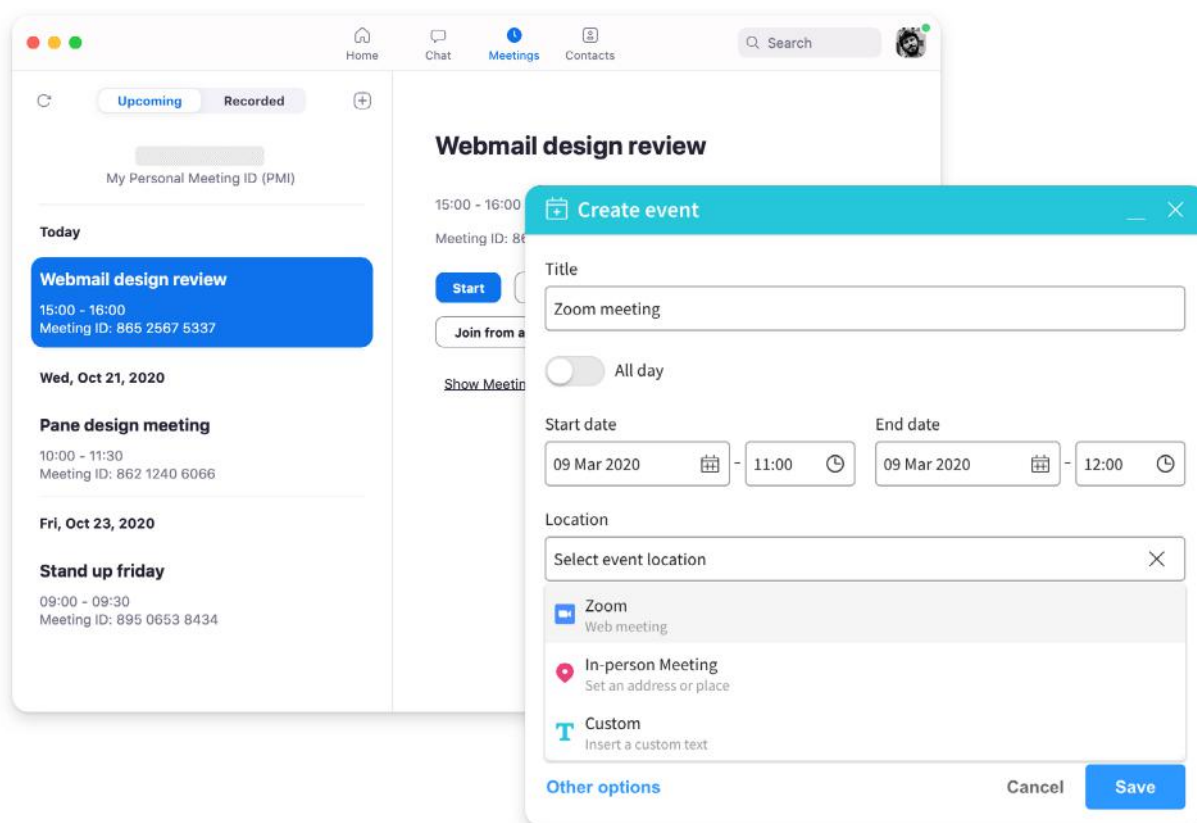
Home Chat Meetings Contacts

Search

Upcoming Recorded

My Personal Meeting ID (PMI)

Today

Webmail design review
15:00 - 16:00
Meeting ID: 865 2567 5337

Wed, Oct 21, 2020

Pane design meeting
10:00 - 11:30
Meeting ID: 862 1240 6066

Fri, Oct 23, 2020

Stand up friday
09:00 - 09:30
Meeting ID: 895 0653 8434

Webmail design review

15:00 - 16:00

Meeting ID: 86

Start

Join from a

Show Meetin

Create event

Title

Zoom meeting

All day

Start date

09 Mar 2020 - 11:00

End date

09 Mar 2020 - 12:00

Location

Select event location

Zoom
Web meeting

In-person Meeting
Set an address or place

Custom
Insert a custom text

Other options

Cancel Save